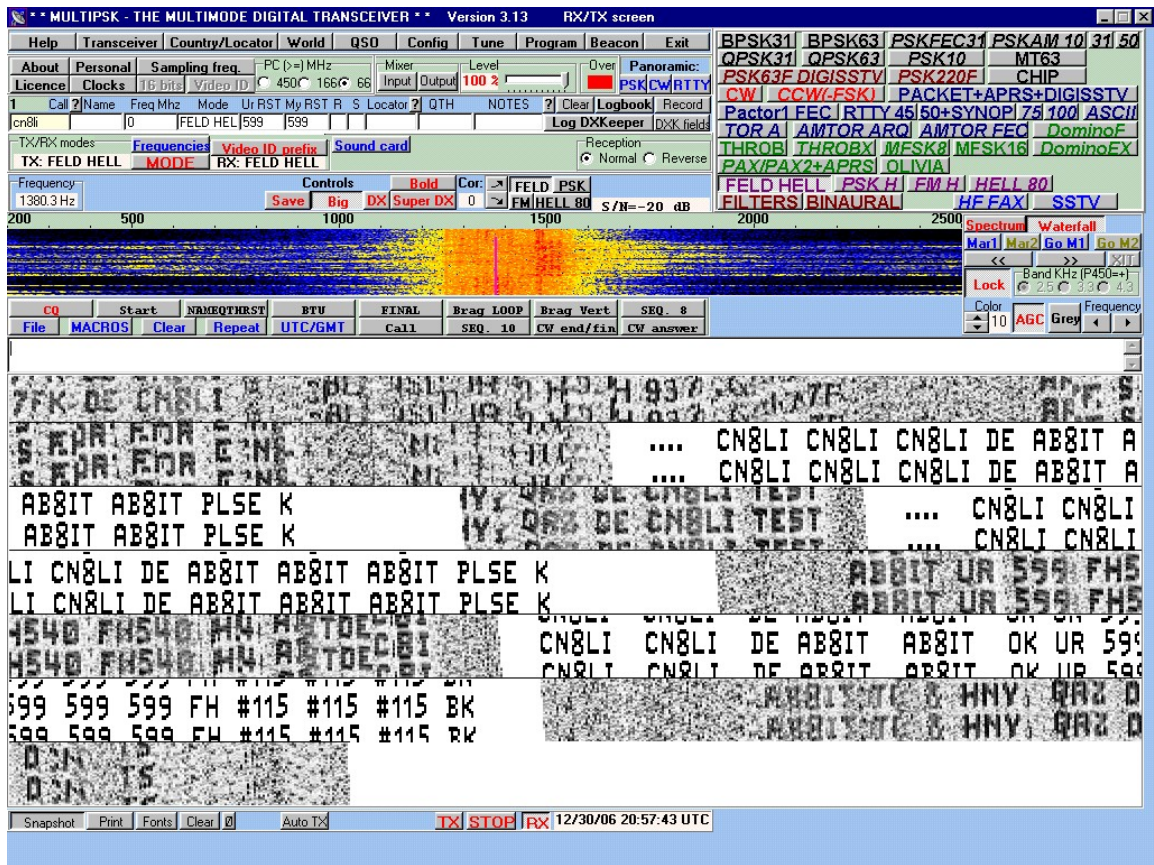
* * MULTIPSK - THE MULTIMODE DIGITAL TRANSCEIVER * * Version 3.13 RX/TX screen

Help | Transceiver | Country/Locator | World | QSO | Config | Tune | Program | Beacon | Exit

About | Personal | Sampling freq. | PC (>=) MHz | Mixer | Level | Over | Panoramic:
Licence | Clocks | 16 bits | Video ID | 450 | 166 | 66 | Input | Output | 100 % | PSK | CW | RTTY

1 Call ? Name Freq Mhz Mode Ur RST My RST R S Locator ? QTH NOTES ? Clear Logbook Record
cn8li | 0 | FELD HEL | 599 | 599 | Log DXKeeper | DXK fields

TX/RX modes | Frequencies | Video ID prefix | Sound card
TX: FELD HELL | MODE | RX: FELD HELL

Reception
Normal Reverse

Frequency
1380.3 Hz

Controls | Bold | Cor: | FELD | PSK
Save | Big | DX | Super DX | 0 | FM | HELL 80 | S/N=-20 dB

BPSK31 | BPSK63 | PSKFEC31 | PSKAM 10 | 31 | 50
QPSK31 | QPSK63 | PSK10 | MT63
PSK63F DIGISSTV | PSK220F | CHIP
CW | CCW(-FSK) | PACKET+APRS+DIGISSTV
Pactor1 FEC | RTTY 45 | 50+SYNOP | 75 | 100 | ASCII
TOR A | AMTOR ARQ | AMTOR FEC | DominoF
THROB | THROBX | MFSK8 | MFSK16 | DominoEX
PAX/PAX2+APRS | OLIVIA
FELD HELL | PSK H | FM H | HELL 80
FILTERS | BINAURAL | HF FAX | SSTV

200 500 1000 1500 2000 2500

Spectrum | Waterfall
Mar1 | Mar2 | Go M1 | Go M2
<< | >> | XIT
Lock | Band KHz (P450=+) | 2.5 | 3.3 | 4.3
Color | 10 | AGC | Grey | Frequency

CQ | Start | NAMEQTHRST | BTU | FINAL | Brag LOOP | Brag Vert | SEQ. 8
File | MACROS | Clear | Repeat | UTC/GMT | Call | SEQ. 10 | CW end/fin | CW answer

.... CN8LI CN8LI CN8LI DE AB8IT A
AB8IT AB8IT PLSE K .... CN8LI CN8LI
LI CN8LI DE AB8IT AB8IT AB8IT PLSE K AB8IT UR 599 FH5
H540 FH540 HW CN8LI CN8LI DE AB8IT AB8IT OK UR 59
599 599 599 FH #115 #115 #115 BK AB8IT TKS & HNY, QRZ D

Snapshot | Print | Fonts | Clear | Ø | Auto TX | TX | STOP | RX | 12/30/06 20:57:43 UTC